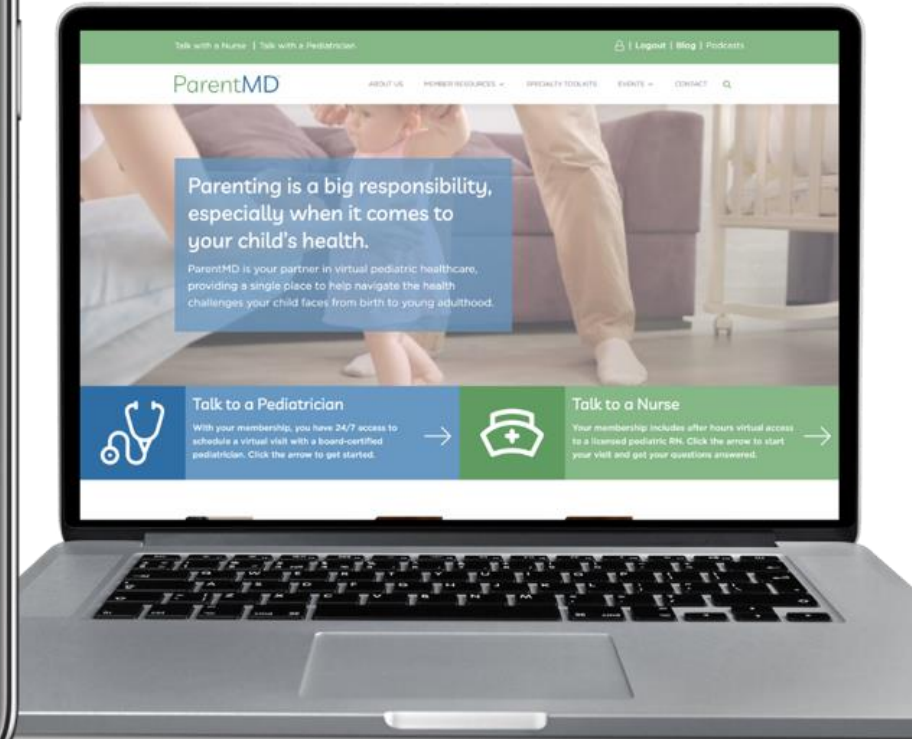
Talk with a Nurse | Talk with a Pediatrician

| Logout | Blog | Podcasts

ParentMD

ABOUT US MEMBER RESOURCES SPECIALTY TOOLKITS EVENTS CONTACT

Parenting is a big responsibility, especially when it comes to your child's health.

ParentMD is your partner in virtual pediatric healthcare, providing a single place to help navigate the health challenges your child faces from birth to young adulthood.

Talk to a Pediatrician

With your membership, you have 24/7 access to schedule a virtual visit with a board-certified pediatrician. Click the arrow to get started.

Talk to a Nurse

Your membership includes after hours virtual access to a licensed pediatric RN. Click the arrow to start your visit and get your questions answered.